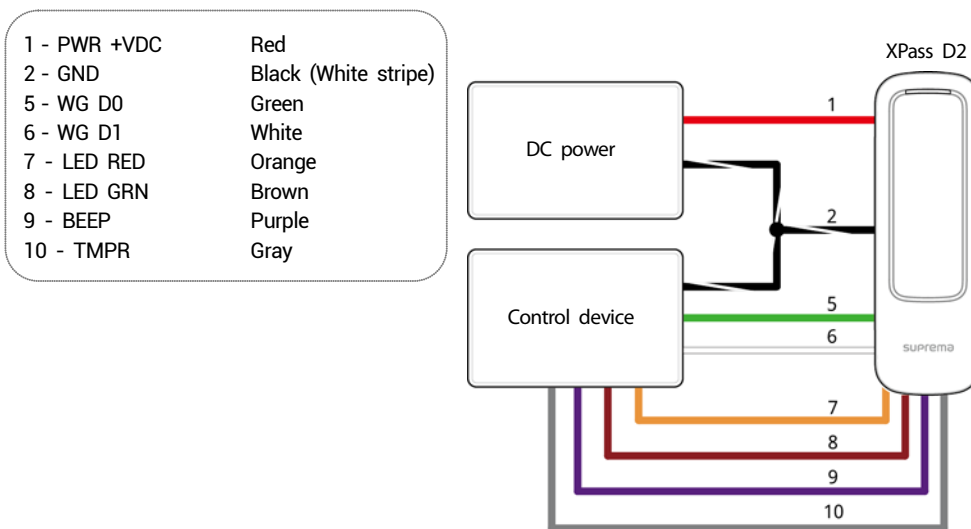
| | |
|---|---|
| 1 - PWR +VDC | Red |
| 2 - GND | Black (White stripe) |
| 5 - WG D0 | Green |
| 6 - WG D1 | White |
| 7 - LED RED | Orange |
| 8 - LED GRN | Brown |
| 9 - BEEP | Purple |
| 10 - TMPR | Gray |

XPass D2

DC power

Control device

1
2
5
6
7
8
9
10

suprema